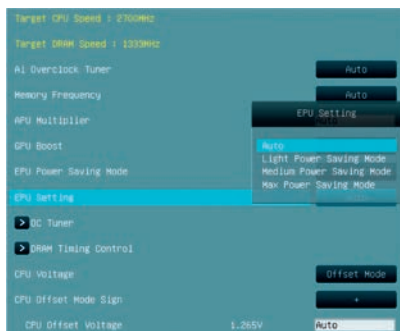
Target CPU Speed : 2700MHz

Target DRAM Speed : 1333MHz

Ai Overclock Tuner

Auto

Memory Frequency

Auto

APU Multiplier

EPU Setting

GPU Boost

Auto

Light Power Saving Mode

EPU Power Saving Mode

Medium Power Saving Mode

Max Power Saving Mode

EPU Setting

OC Tuner

DRAM Timing Control

CPU Voltage

Offset Mode

CPU Offset Mode Sign

+

CPU Offset Voltage

1.265V

Auto